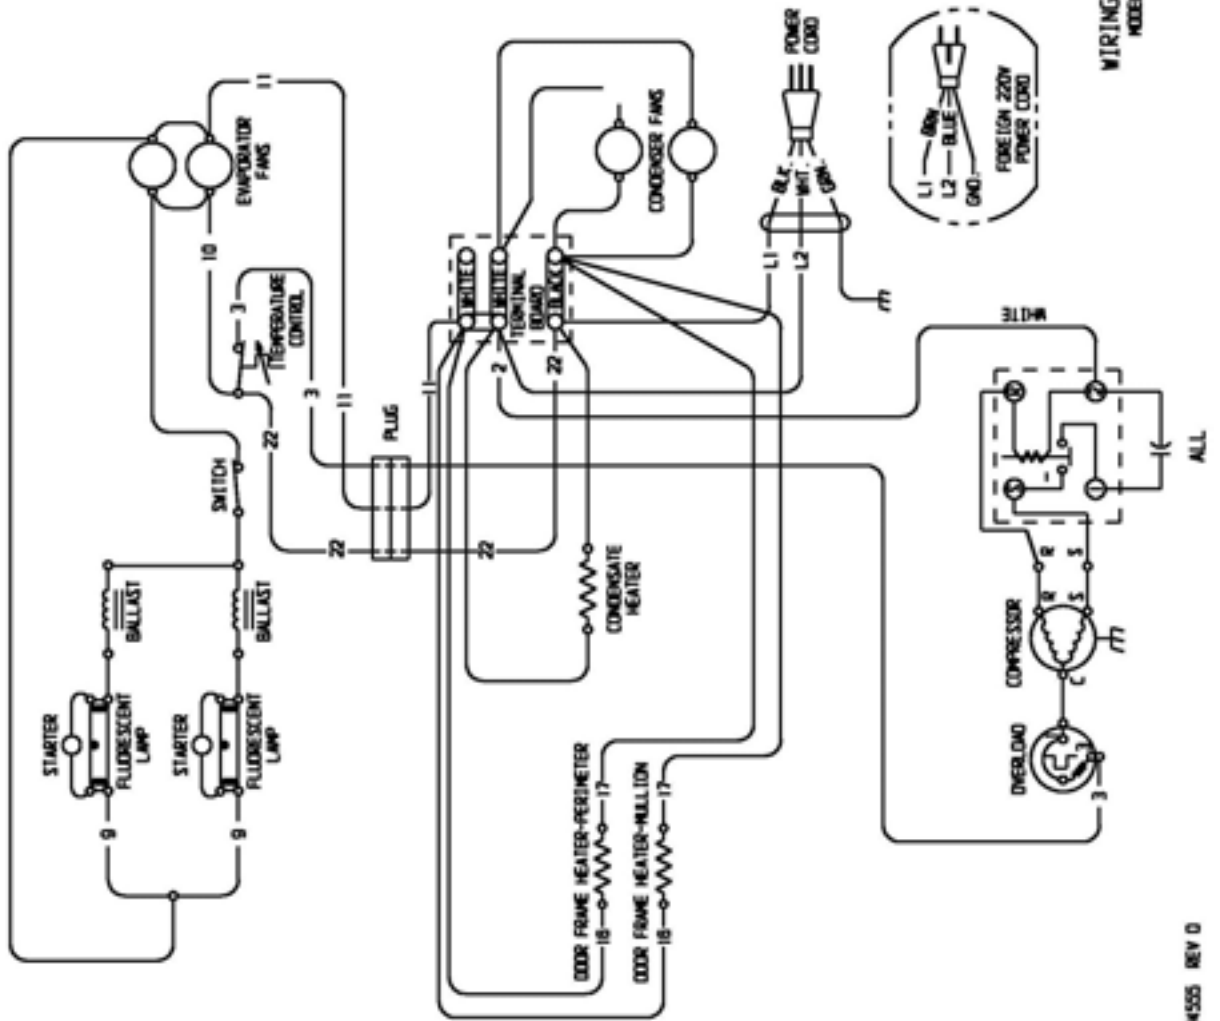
WIRING
MODE

POWER CORD

FOREIGN 220V POWER CORD
L1 — GRN
L2 — BLUE
GND

BLK
WHT
GRN
L1
L2

CONDENSER FANS

EVAPORATOR FANS

11
10
3
3
11
22
22
22
22
2
11

TEMPERATURE CONTROL

WHITE
WHITE
TERMINAL BOARD
BLACK

WHITE

PLUG

SWITCH

BALLAST
BALLAST

CONDENSATE HEATER

STARTER
FLUORESCENT LAMP
STARTER
FLUORESCENT LAMP

9
9

ALL

R
S
R
S
C

COMPRESSOR

OVERLOAD

3

DOOR FRAME HEATER-PERIMETER
18
17
DOOR FRAME HEATER-MULLION
18
17

4555 REV D